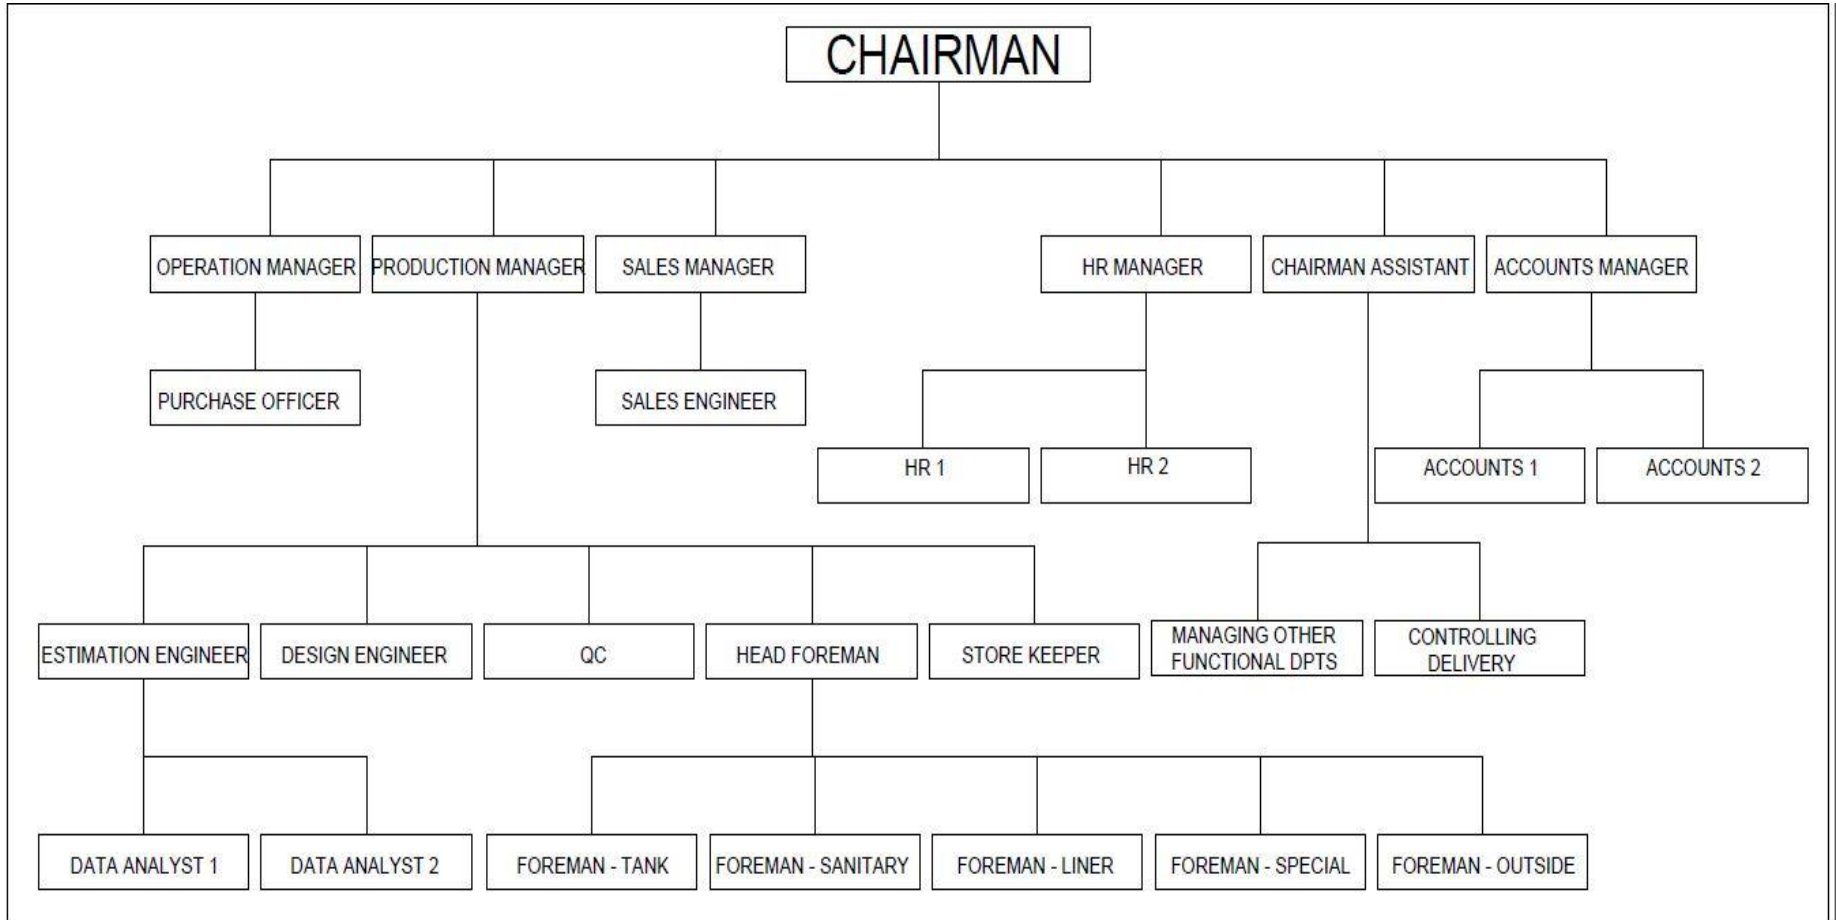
CHAIRMAN

OPERATION MANAGER
PRODUCTION MANAGER
SALES MANAGER
HR MANAGER
CHAIRMAN ASSISTANT
ACCOUNTS MANAGER

PURCHASE OFFICER
SALES ENGINEER

HR 1
HR 2
ACCOUNTS 1
ACCOUNTS 2

ESTIMATION ENGINEER
DESIGN ENGINEER
QC
HEAD FOREMAN
STORE KEEPER
MANAGING OTHER FUNCTIONAL DPTS
CONTROLLING DELIVERY

DATA ANALYST 1
DATA ANALYST 2
FOREMAN - TANK
FOREMAN - SANITARY
FOREMAN - LINER
FOREMAN - SPECIAL
FOREMAN - OUTSIDE